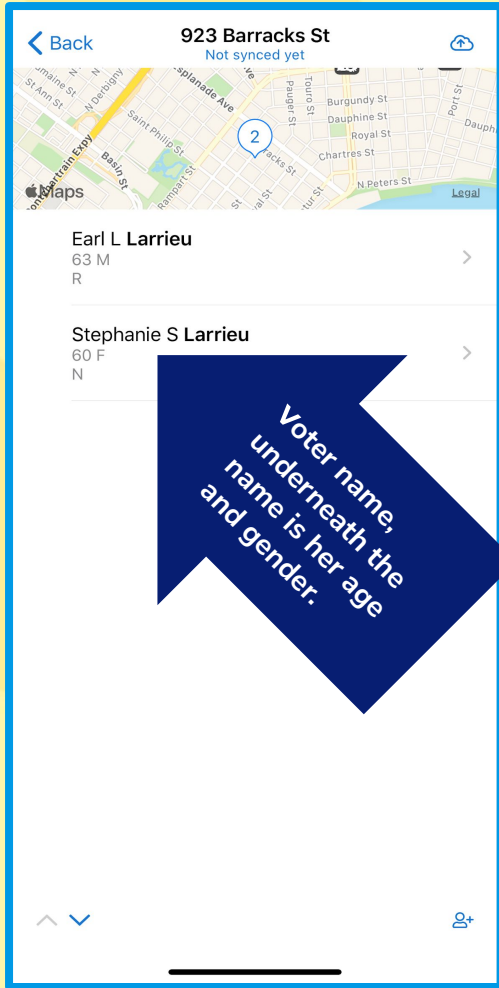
Back

923 Barracks St
Not synced yet

St Ann St
N Derbigny
Esplanade Ave
Touro St
Burgundy St
Dauphine St
Royal St
Chartres St
Port St
Saint Philip St
Basin St
Rampart St
N Peters St
Pontchartrain Expy
2
Maps
Legal

Earl L Larrieu
63 M
R

Stephanie S Larrieu
60 F
N

Voter name, underneath the name is her age and gender.